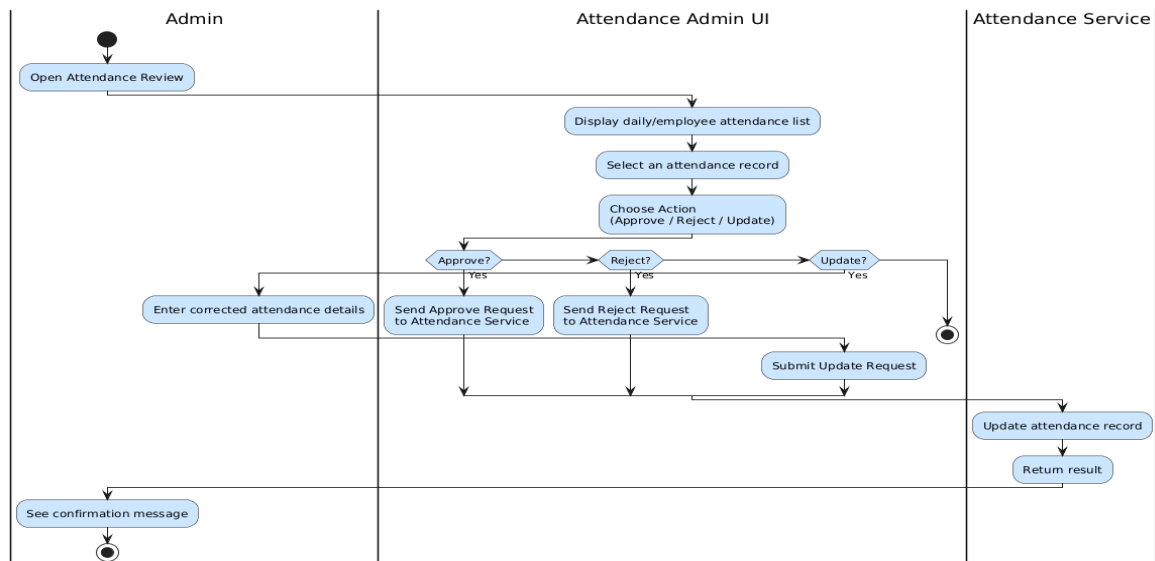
Admin

Attendance Admin UI

Attendance Service

Open Attendance Review

Display daily/employee attendance list

Select an attendance record

Choose Action
(Approve / Reject / Update)

Approve?

Yes

Reject?

Yes

Update?

Yes

Enter corrected attendance details

Send Approve Request
to Attendance Service

Send Reject Request
to Attendance Service

Submit Update Request

Update attendance record

Return result

See confirmation message